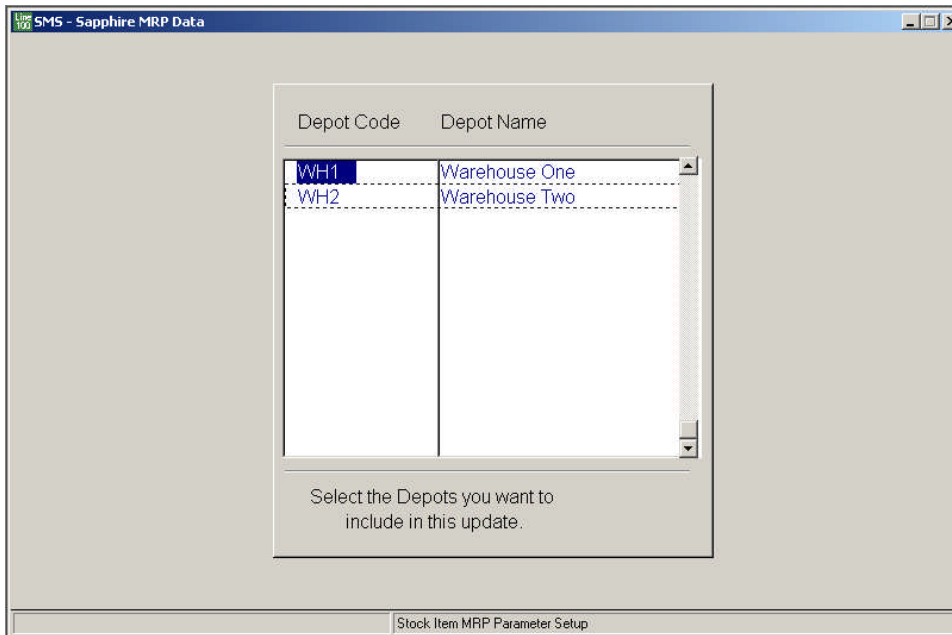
Line 100 SMS - Sapphire MRP Data

Depot Code Depot Name

| Depot Code | Depot Name |
|---|---|
| WH1 | Warehouse One |
| WH2 | Warehouse Two |

Select the Depots you want to include in this update.

Stock Item MRP Parameter Setup